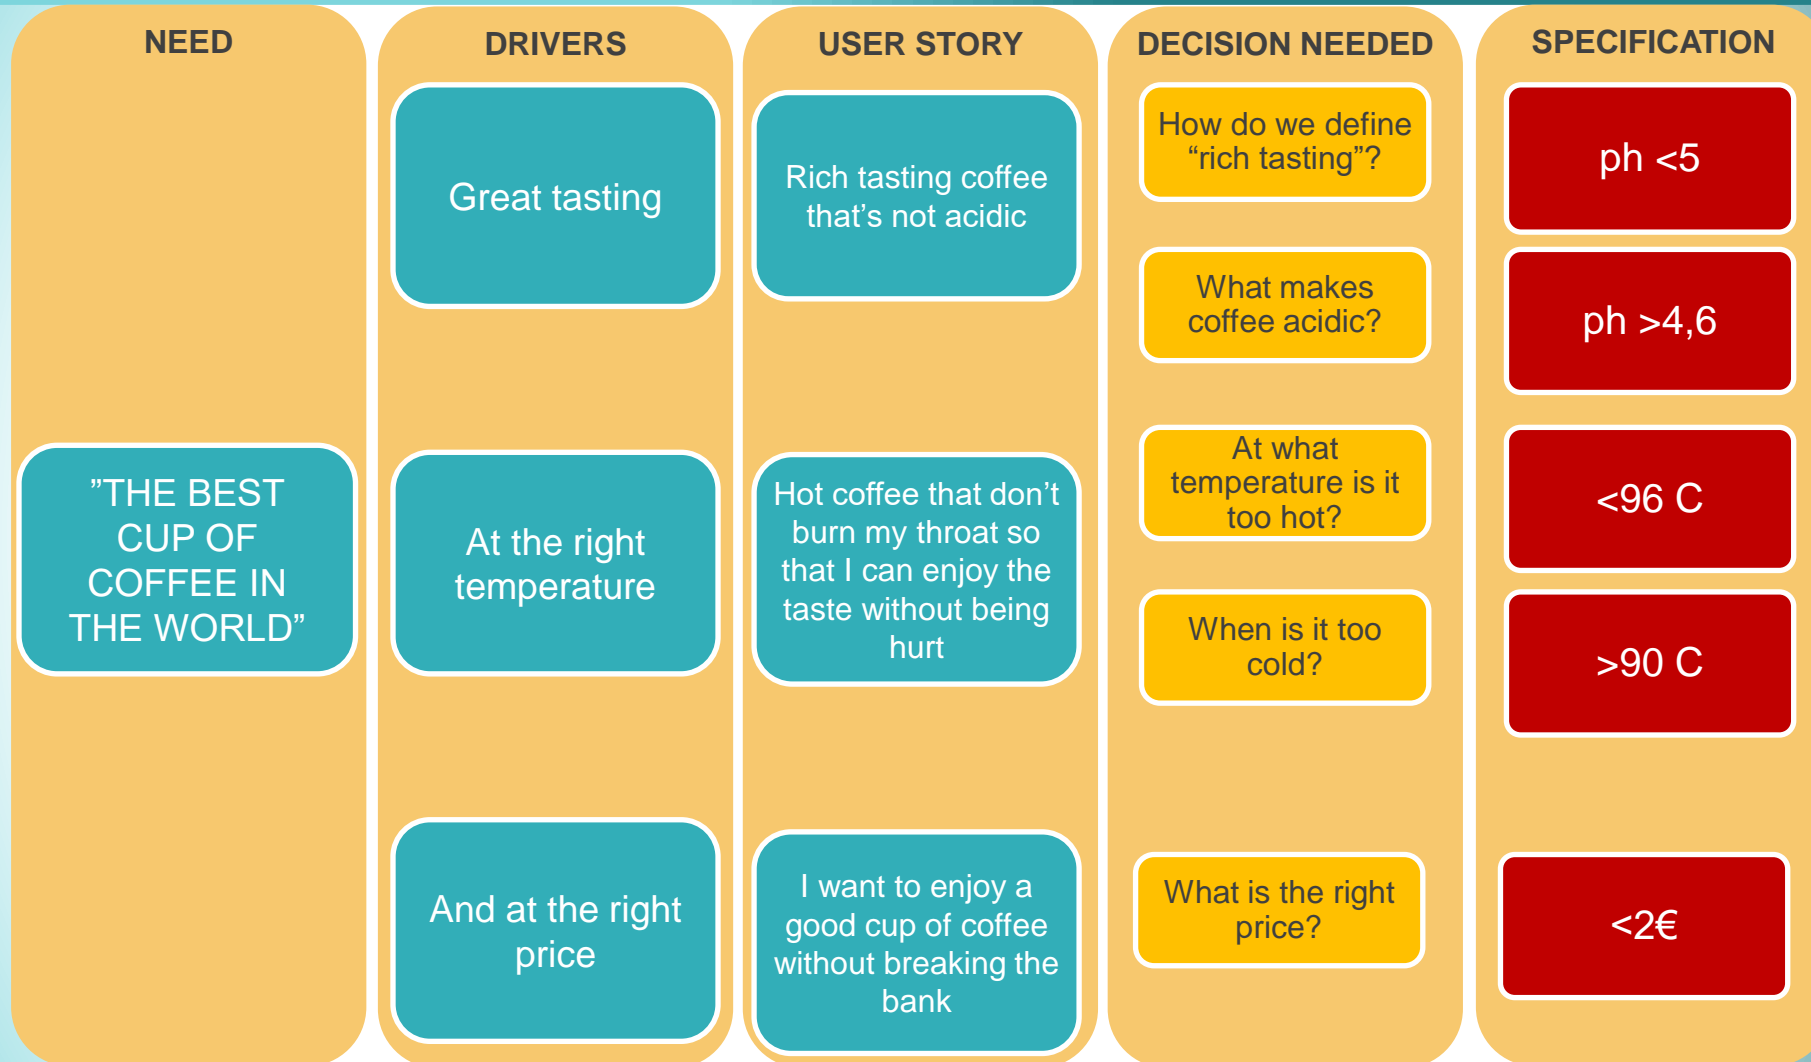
NEED

"THE BEST CUP OF COFFEE IN THE WORLD"

DRIVERS

Great tasting

At the right temperature

And at the right price

USER STORY

Rich tasting coffee that's not acidic

Hot coffee that don't burn my throat so that I can enjoy the taste without being hurt

I want to enjoy a good cup of coffee without breaking the bank

DECISION NEEDED

How do we define "rich tasting"?

What makes coffee acidic?

At what temperature is it too hot?

When is it too cold?

What is the right price?

SPECIFICATION

ph <5

ph >4,6

<96 C

>90 C

<2€